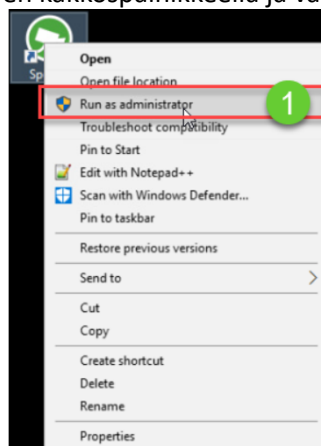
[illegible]n kakkospainikkeella ja va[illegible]

Sp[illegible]

Open
Open file location
Run as administrator
1
Troubleshoot compatibility
Pin to Start
Edit with Notepad++
Scan with Windows Defender...
Pin to taskbar
Restore previous versions
Send to
Cut
Copy
Create shortcut
Delete
Rename
Properties